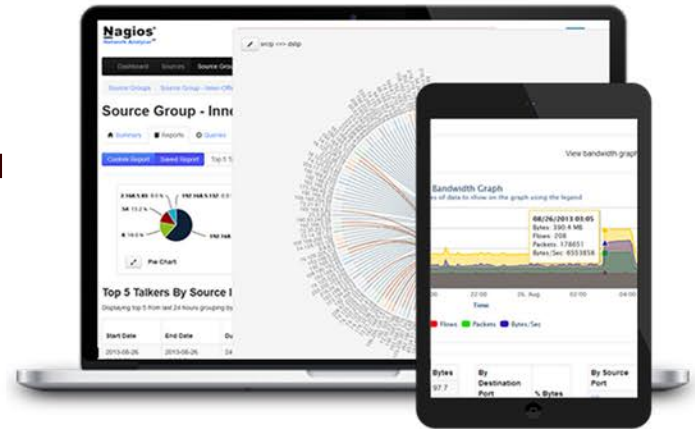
Nagios®
Network Analyzer™

Dashboard
Sources
Source Grou

Source Groups
Source Group - Inter-Offi

Source Group - Inne

Summary
Reports
Queries

Custom Report
Saved Report
Top 5 T

Pie Chart

Top 5 Talkers By Source I

Displaying top 5 from last 24 hours grouping by

| Start Date | End Date | Du |
|---|---|---|
| 2013-08-26 | 2013-08-26 | 24 |

srcip <=> dstip

View bandwidth graph

Bandwidth Graph

s of data to show on the graph using the legend

08/26/2013 03:05
Bytes: 390.4 MB
Flows: 208
Packets: 178651
Bytes/Sec: 6553856

22:00
00:00
26. Aug
02:00
04:00

Time

Flows
Packets
Bytes/Sec

| Bytes | By Destination Port | % Bytes | By Source Port |
|---|---|---|---|
| 97.7 | | | |